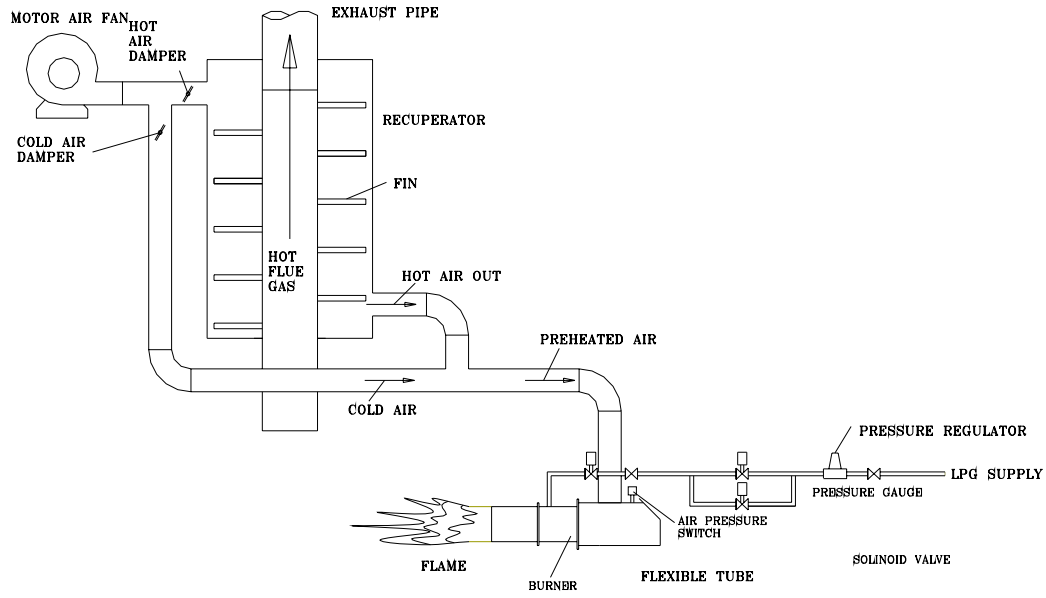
MOTOR AIR FAN
HOT AIR DAMPER
EXHAUST PIPE
COLD AIR DAMPER
RECUPERATOR
FIN
HOT FLUE GAS
HOT AIR OUT
PREHEATED AIR
COLD AIR
PRESSURE REGULATOR
LPG SUPPLY
PRESSURE GAUGE
AIR PRESSURE SWITCH
FLAME
BURNER
FLEXIBLE TUBE
SOLINOID VALVE